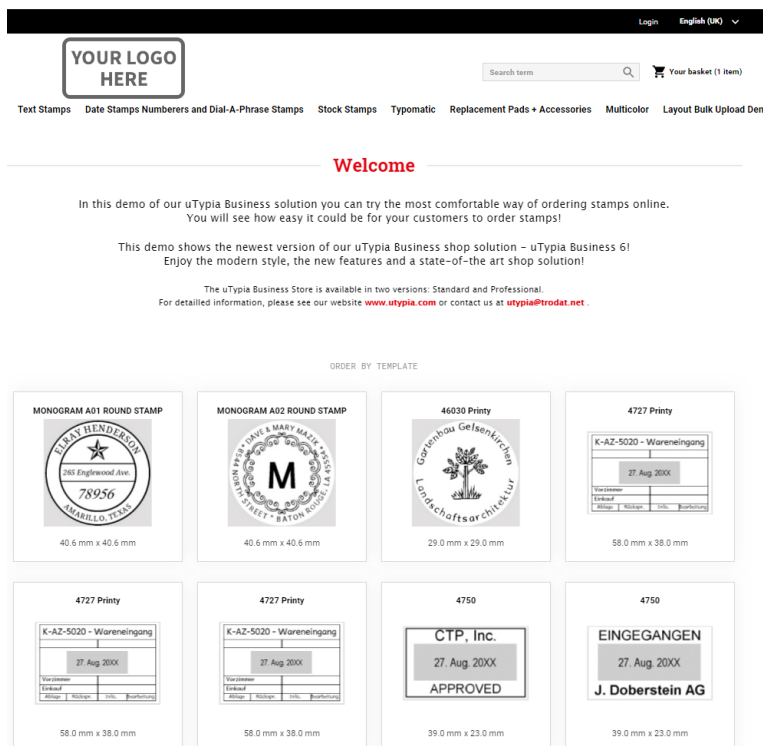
Login English (UK)

YOUR LOGO HERE

Search term

Your basket (1 item)

Text Stamps Date Stamps Numberers and Dial-A-Phrase Stamps Stock Stamps Typomatic Replacement Pads + Accessories Multicolor Layout Bulk Upload Den

Welcome

In this demo of our uTypia Business solution you can try the most comfortable way of ordering stamps online. You will see how easy it could be for your customers to order stamps!

This demo shows the newest version of our uTypia Business shop solution - uTypia Business 6! Enjoy the modern style, the new features and a state-of-the art shop solution!

The uTypia Business Store is available in two versions: Standard and Professional. For detailled information, please see our website www.utypia.com or contact us at utypia@trodat.net .

ORDER BY TEMPLATE

MONOGRAM A01 ROUND STAMP

ELRAY HENDERSON 265 Englewood Ave. 78956 AMARILLO, TEXAS

40.6 mm x 40.6 mm

MONOGRAM A02 ROUND STAMP

DAVE & MARY MAZIK M 8644 NORTH STREET • BATON ROUGE, LA 55555

40.6 mm x 40.6 mm

46030 Printy

Gartenbau Gelsenkirchen Landschaftsarchitektur

29.0 mm x 29.0 mm

4727 Printy

K-AZ-5020 - Wareneingang 27. Aug. 20XX Vorzimmer Einkauf Ablage Rückspr. Info. Bearbeitung

58.0 mm x 38.0 mm

4727 Printy

K-AZ-5020 - Wareneingang 27. Aug. 20XX Vorzimmer Einkauf Ablage Rückspr. Info. Bearbeitung

58.0 mm x 38.0 mm

4727 Printy

K-AZ-5020 - Wareneingang 27. Aug. 20XX Vorzimmer Einkauf Ablage Rückspr. Info. Bearbeitung

58.0 mm x 38.0 mm

4750

CTP, Inc. 27. Aug. 20XX APPROVED

39.0 mm x 23.0 mm

4750

EINGEGANGEN 27. Aug. 20XX J. Doberstein AG

39.0 mm x 23.0 mm